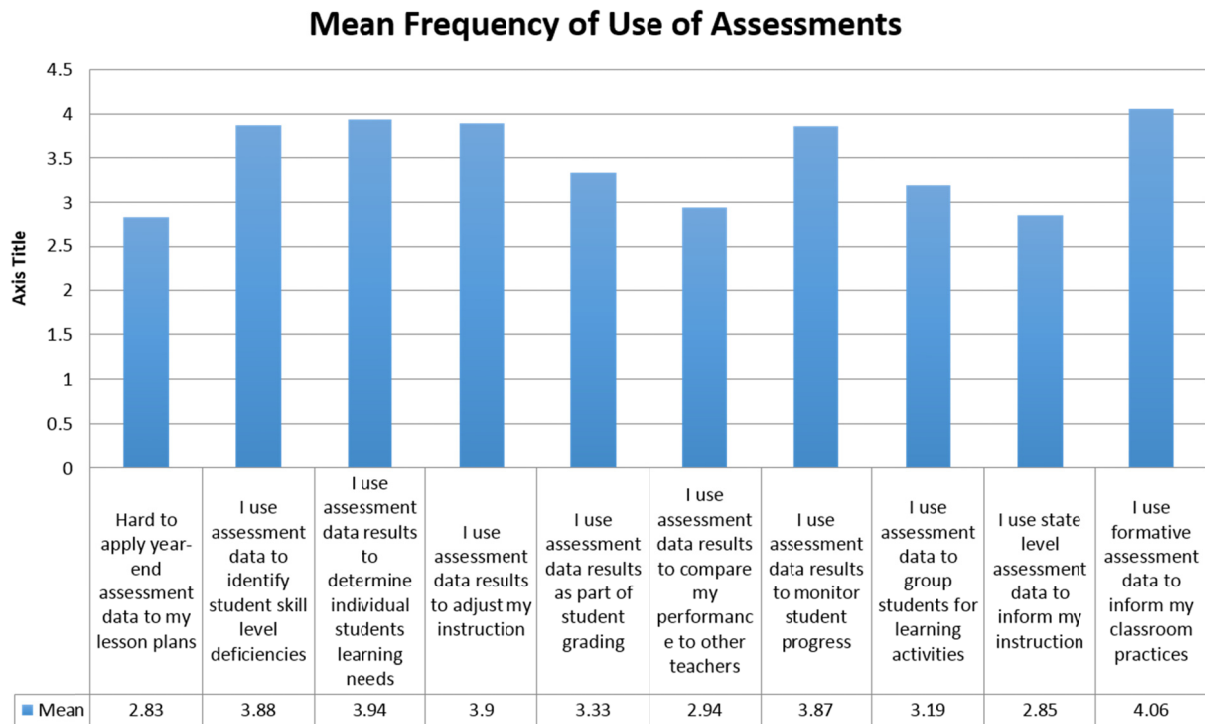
Mean Frequency of Use of Assessments

Axis Title

4.5
4
3.5
3
2.5
2
1.5
1
0.5
0

| | Hard to apply year-end assessment data to my lesson plans | I use assessment data to identify student skill level deficiencies | I use assessment data results to determine individual students learning needs | I use assessment data results to adjust my instruction | I use assessment data results as part of student grading | I use assessment data results to compare my performance to other teachers | I use assessment data results to monitor student progress | I use assessment data to group students for learning activities | I use state level assessment data to inform my instruction | I use formative assessment data to inform my classroom practices |
|---|---|---|---|---|---|---|---|---|---|---|
| Mean | 2.83 | 3.88 | 3.94 | 3.9 | 3.33 | 2.94 | 3.87 | 3.19 | 2.85 | 4.06 |